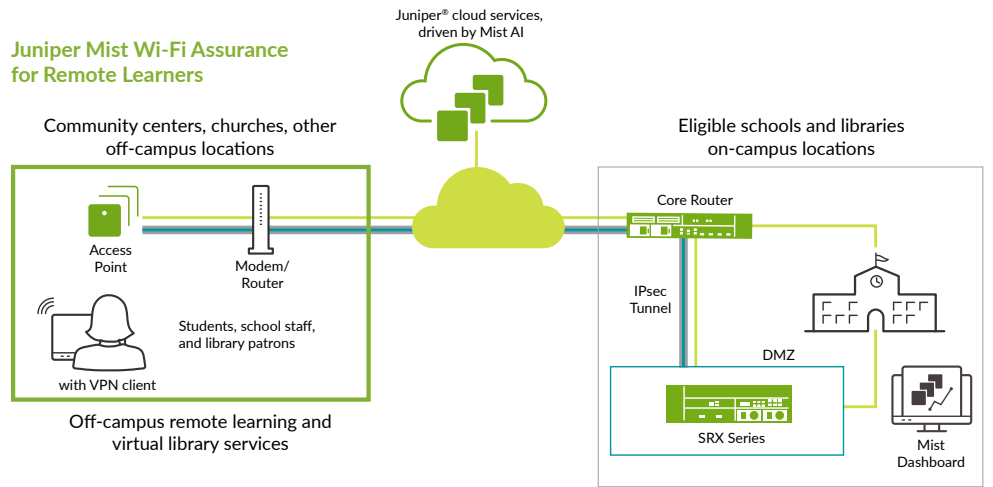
Juniper Mist Wi-Fi Assurance for Remote Learners

Juniper® cloud services, driven by Mist AI

Community centers, churches, other off-campus locations

Eligible schools and libraries on-campus locations

Access Point

Modem/ Router

Core Router

IPsec Tunnel

Students, school staff, and library patrons

with VPN client

DMZ

SRX Series

Mist Dashboard

Off-campus remote learning and virtual library services